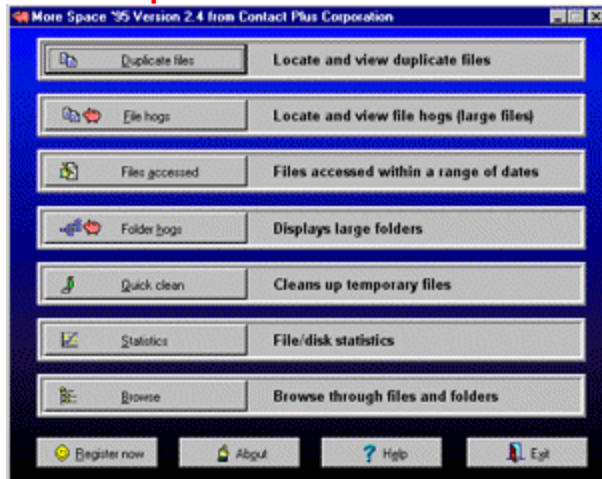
More Space '95 Version 2.4 from Contact Plus Corporation

Duplicate files
Locate and view duplicate files

File hogs
Locate and view file hogs (large files)

Files accessed
Files accessed within a range of dates

Folder hogs
Displays large folders

Quick clean
Cleans up temporary files

Statistics
File/disk statistics

Browse
Browse through files and folders

Register now
About
Help
Exit